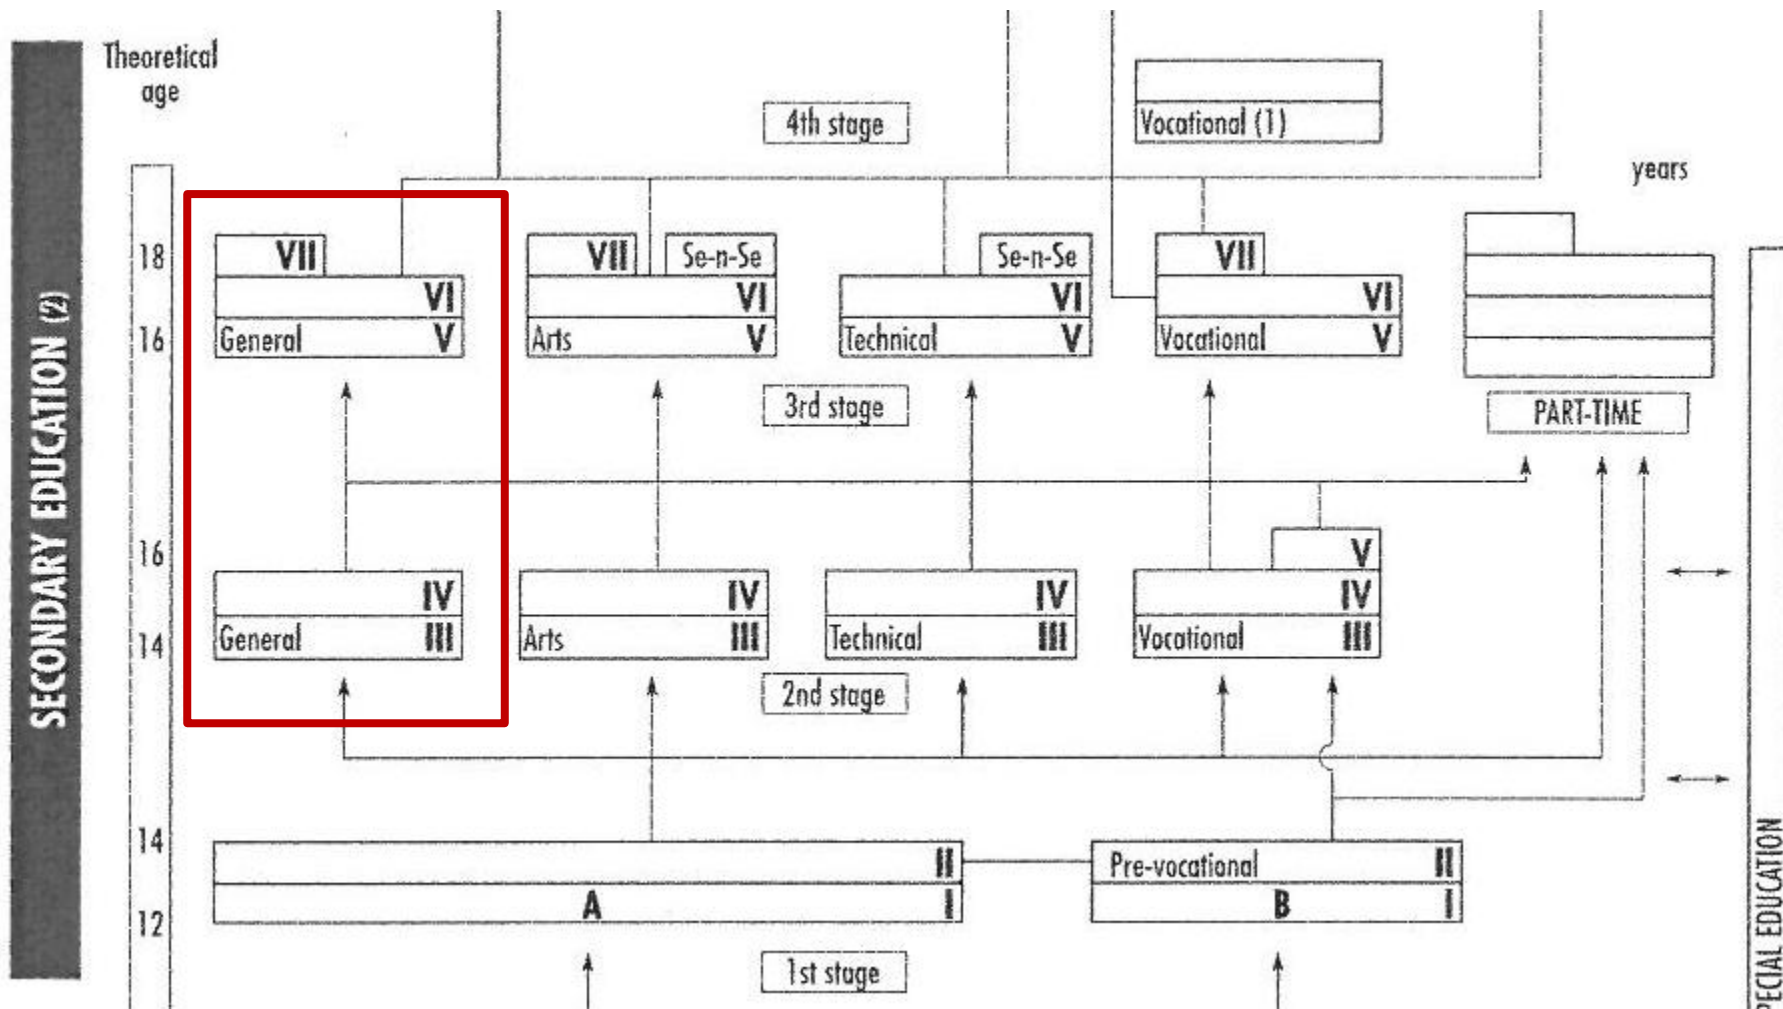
SECONDARY EDUCATION (2)

Theoretical age

4th stage

Vocational (1)

years

18
16

VII
VI
General V

VII Se-n-Se
VI
Arts V

Se-n-Se
VI
Technical V

VII
VI
Vocational V

3rd stage

PART-TIME

16
14

IV
General III

IV
Arts III

IV
Technical III

V
IV
Vocational III

2nd stage

14
12

II
A I

Pre-vocational II
B I

1st stage

PECIAL EDUCATION